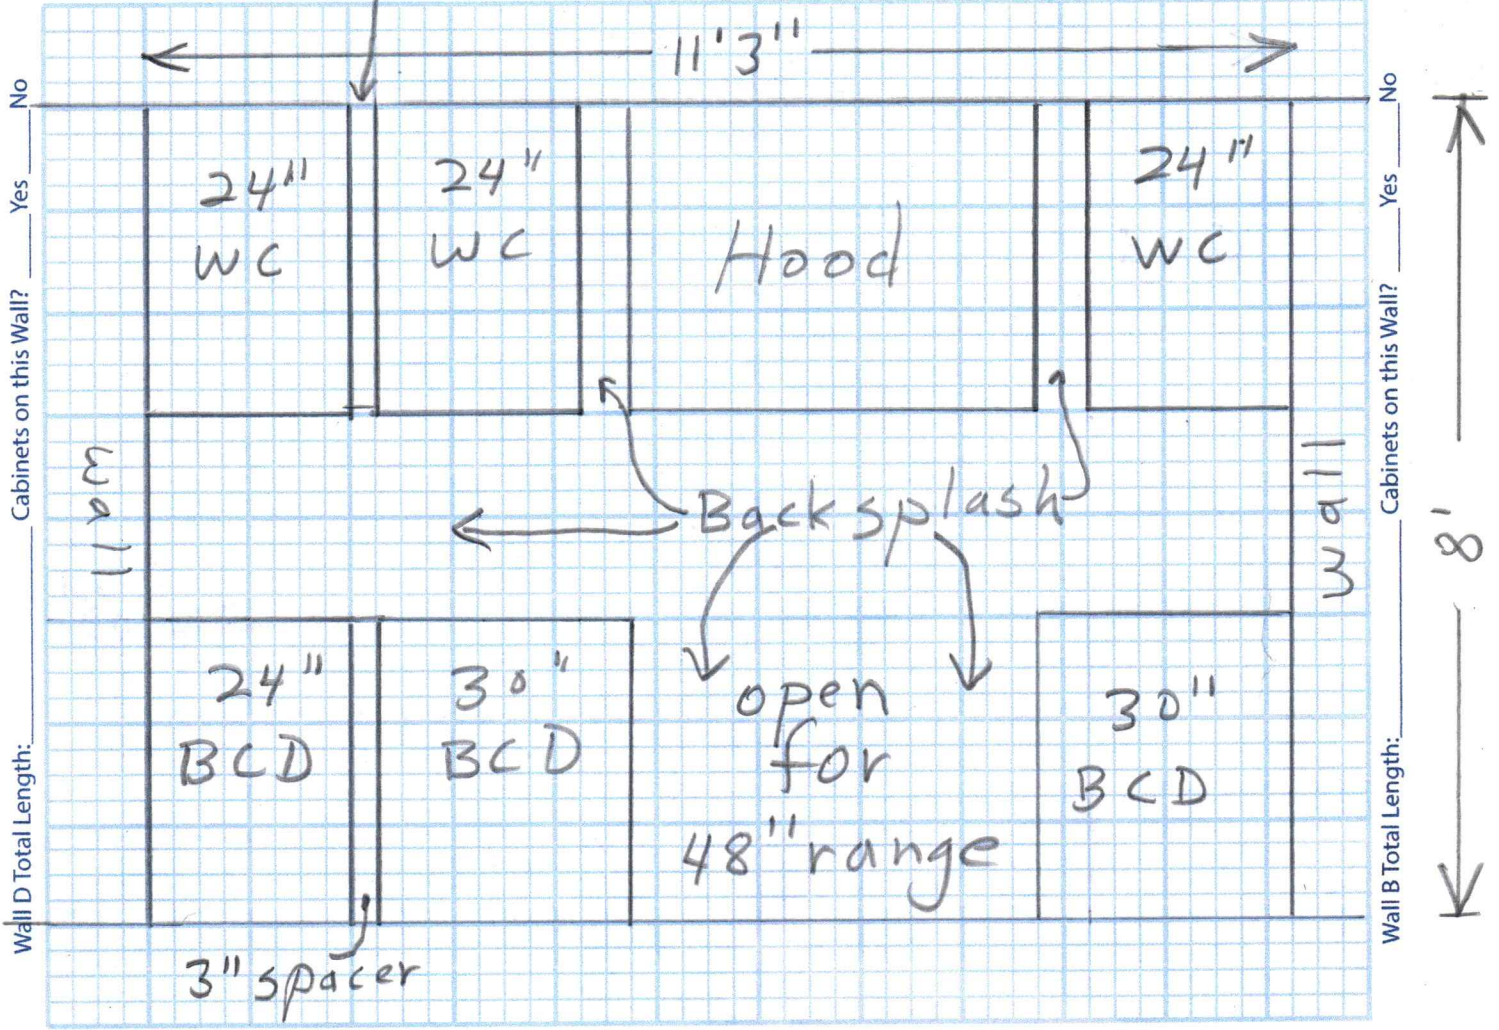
11'3"

Wall D Total Length:_____ Cabinets on this Wall? ___ Yes ___ No

24"
WC

24"
WC

Hood

24"
WC

Wall B Total Length:_____ Cabinets on this Wall? ___ Yes ___ No

8'

wall

Backsplash

wall

24"
BCD

30"
BCD

open
for
48" range

30"
BCD

3" spacer